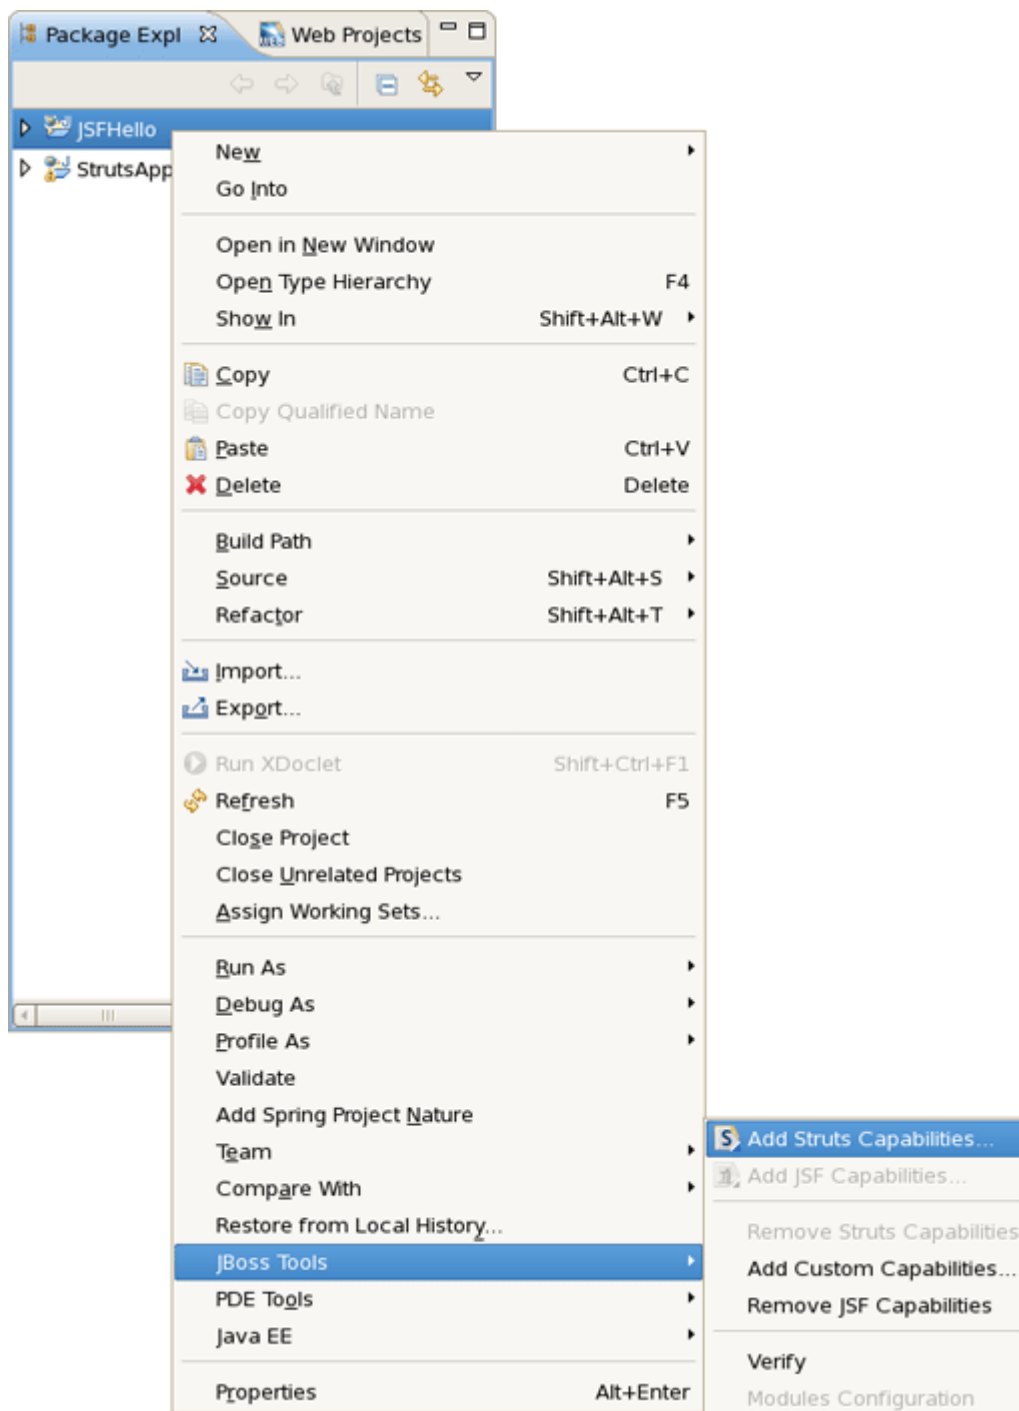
Package Expl
Web Projects

JSFHello
StrutsApp

New
Go Into

Open in New Window
Open Type Hierarchy F4
Show In Shift+Alt+W

Copy Ctrl+C
Copy Qualified Name
Paste Ctrl+V
Delete Delete

Build Path
Source Shift+Alt+S
Refactor Shift+Alt+T

Import...
Export...

Run XDoclet Shift+Ctrl+F1
Refresh F5
Close Project
Close Unrelated Projects
Assign Working Sets...

Run As
Debug As
Profile As
Validate
Add Spring Project Nature
Team
Compare With
Restore from Local History...
JBoss Tools
PDE Tools
Java EE

Properties Alt+Enter

Add Struts Capabilities...
Add JSF Capabilities...

Remove Struts Capabilities
Add Custom Capabilities...
Remove JSF Capabilities

Verify
Modules Configuration